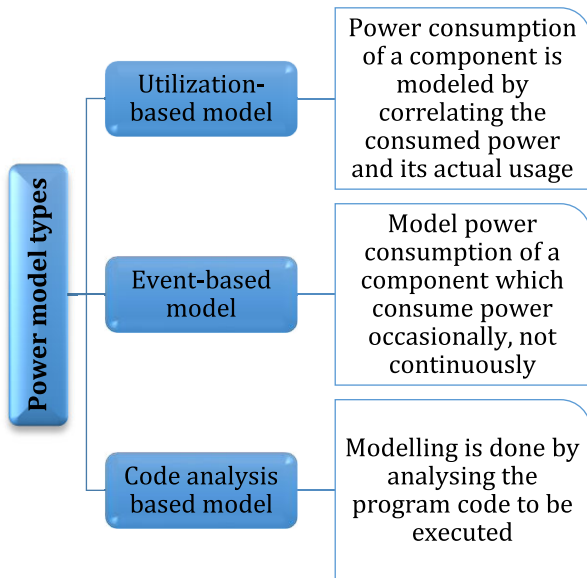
Power model types

Utilization-based model

Power consumption of a component is modeled by correlating the consumed power and its actual usage

Event-based model

Model power consumption of a component which consume power occasionally, not continuously

Code analysis based model

Modelling is done by analysing the program code to be executed